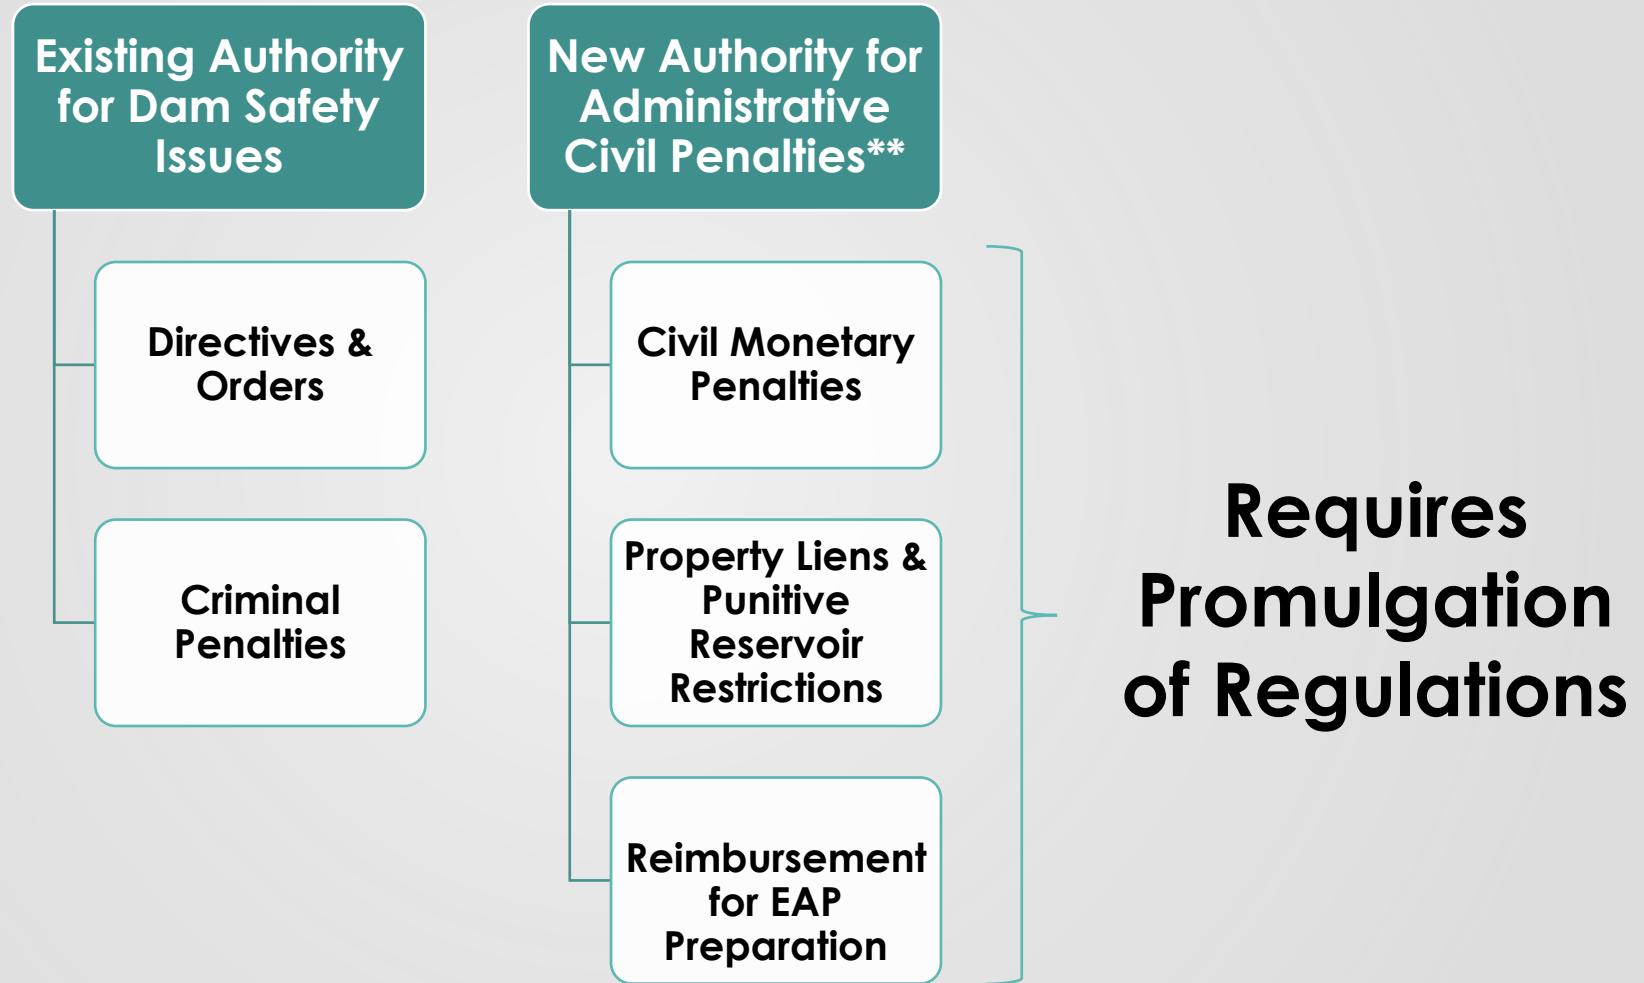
Existing Authority for Dam Safety Issues

Directives & Orders

Criminal Penalties

New Authority for Administrative Civil Penalties**

Civil Monetary Penalties

Property Liens & Punitive Reservoir Restrictions

Reimbursement for EAP Preparation

Requires Promulgation of Regulations